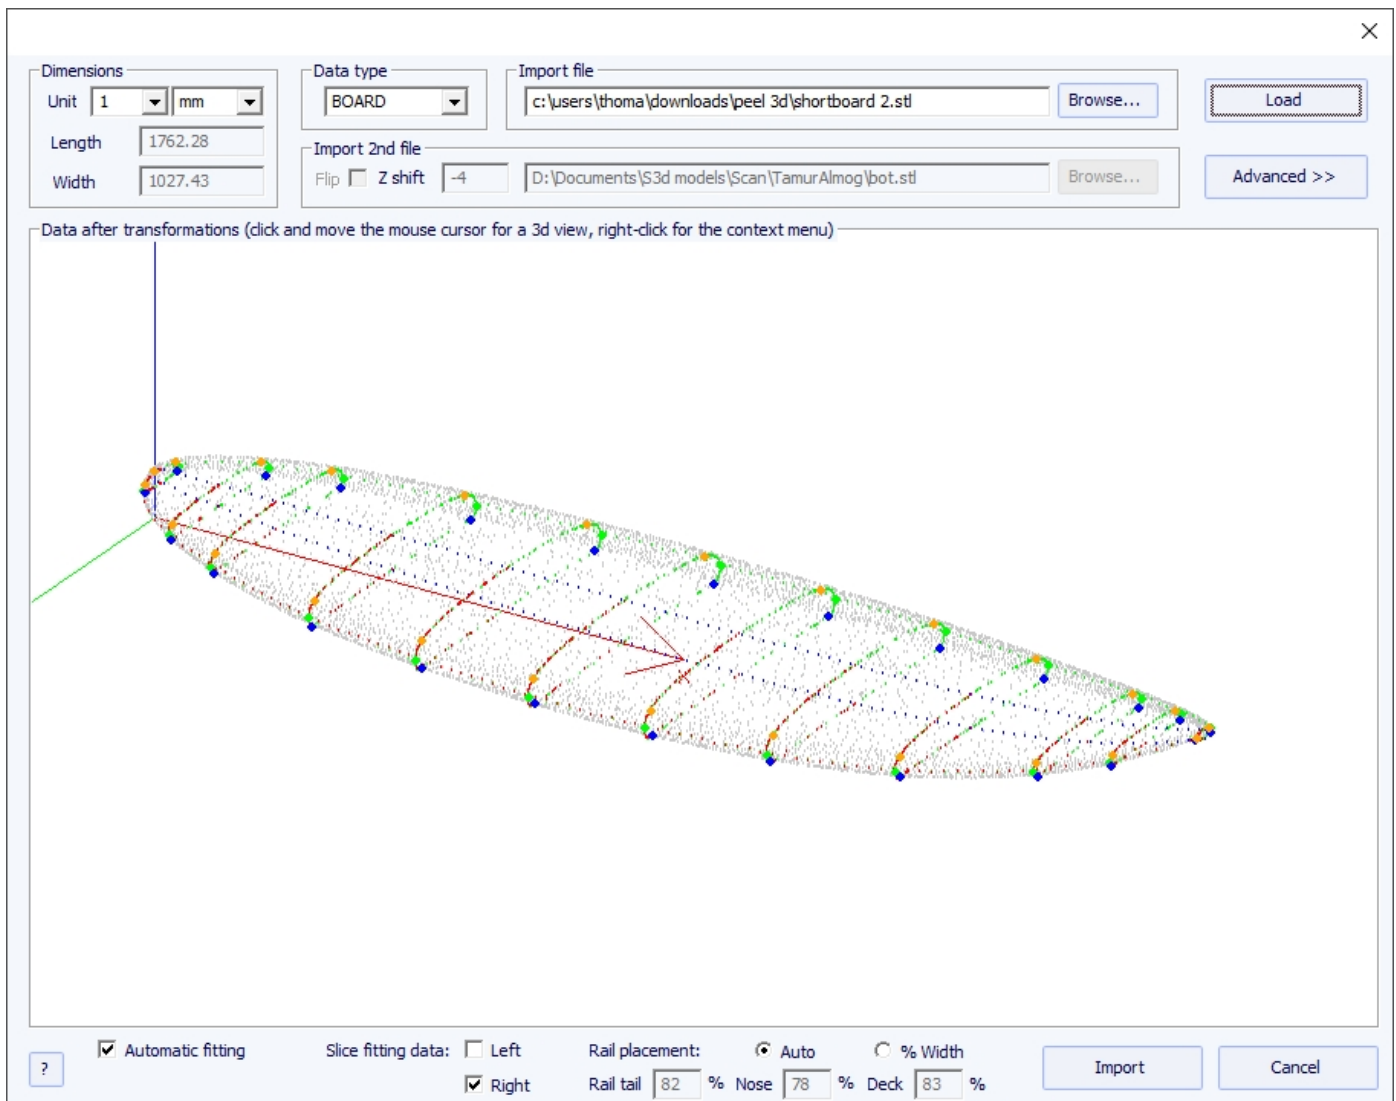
Dimensions
Unit 1 mm
Length 1762.28
Width 1027.43

Data type
BOARD

Import file
c:\users\thoma\downloads\peel 3d\shortboard 2.stl
Browse...

Load

Import 2nd file
Flip Z shift -4
D:\Documents\S3d models\Scan\TamurAlmog\bot.stl
Browse...

Advanced >>

Data after transformations (click and move the mouse cursor for a 3d view, right-click for the context menu)

?
Automatic fitting
Slice fitting data: Left
Right
Rail placement: Auto % Width
Rail tail 82 % Nose 78 % Deck 83 %
Import
Cancel